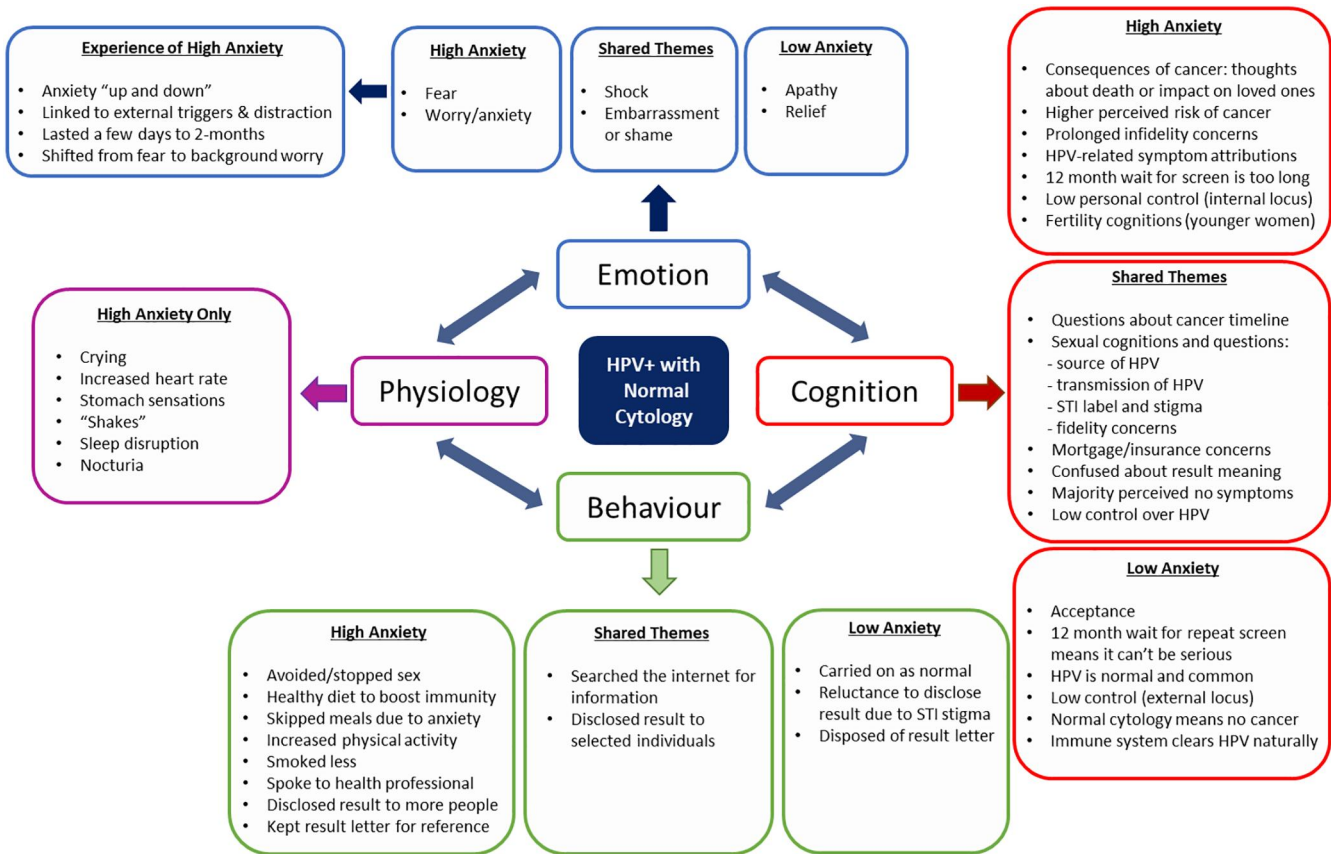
Experience of High Anxiety

- Anxiety "up and down"
- Linked to external triggers & distraction
- Lasted a few days to 2-months
- Shifted from fear to background worry

High Anxiety

- Fear
- Worry/anxiety

Shared Themes

- Shock
- Embarrassment or shame

Low Anxiety

- Apathy
- Relief

High Anxiety

- Consequences of cancer: thoughts about death or impact on loved ones
- Higher perceived risk of cancer
- Prolonged infidelity concerns
- HPV-related symptom attributions
- 12 month wait for screen is too long
- Low personal control (internal locus)
- Fertility cognitions (younger women)

Emotion

High Anxiety Only

- Crying
- Increased heart rate
- Stomach sensations
- "Shakes"
- Sleep disruption
- Nocturia

Physiology

HPV+ with Normal Cytology

Cognition

Shared Themes

- Questions about cancer timeline
- Sexual cognitions and questions:
 - source of HPV
 - transmission of HPV
 - STI label and stigma
 - fidelity concerns
- Mortgage/insurance concerns
- Confused about result meaning
- Majority perceived no symptoms
- Low control over HPV

Behaviour

Low Anxiety

- Acceptance
- 12 month wait for repeat screen means it can't be serious
- HPV is normal and common
- Low control (external locus)
- Normal cytology means no cancer
- Immune system clears HPV naturally

High Anxiety

- Avoided/stopped sex
- Healthy diet to boost immunity
- Skipped meals due to anxiety
- Increased physical activity
- Smoked less
- Spoke to health professional
- Disclosed result to more people
- Kept result letter for reference

Shared Themes

- Searched the internet for information
- Disclosed result to selected individuals

Low Anxiety

- Carried on as normal
- Reluctance to disclose result due to STI stigma
- Disposed of result letter